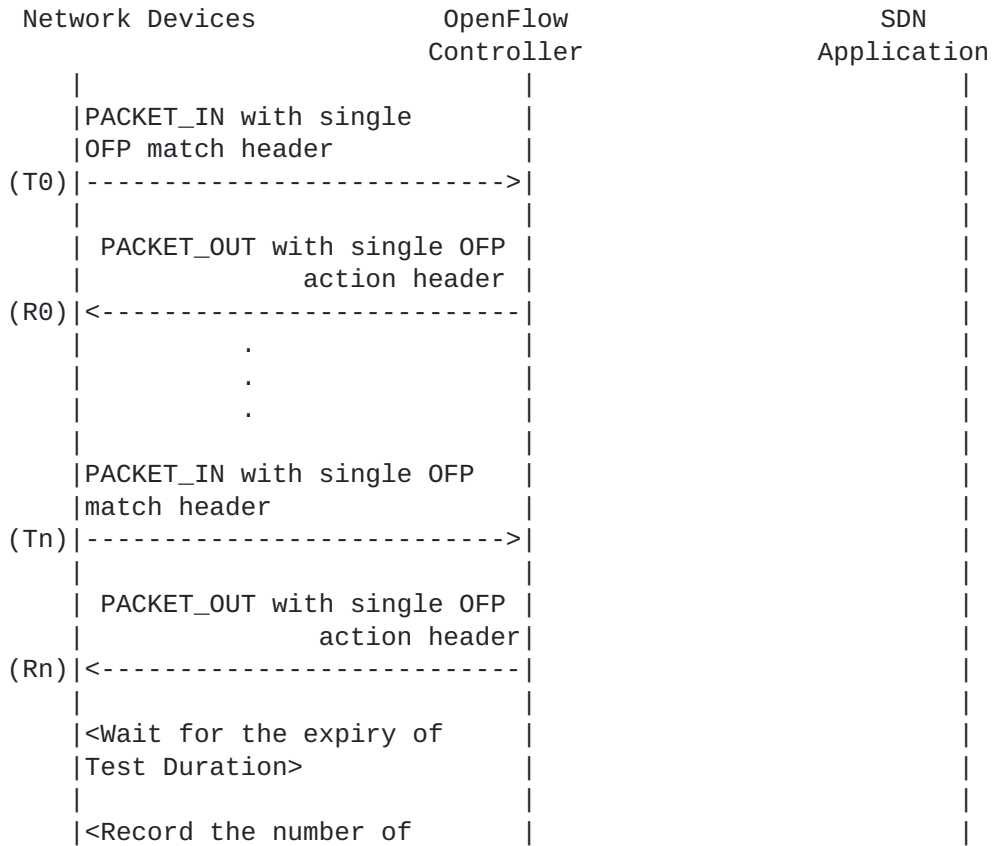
Network Devices OpenFlow SDN
Controller Application

PACKET_IN with single
OFP match header
(T0)

PACKET_OUT with single OFP
action header
(R0)

.
.
.

PACKET_IN with single OFP
match header
(Tn)

PACKET_OUT with single OFP
action header
(Rn)

<Wait for the expiry of
Test Duration>

<Record the number of